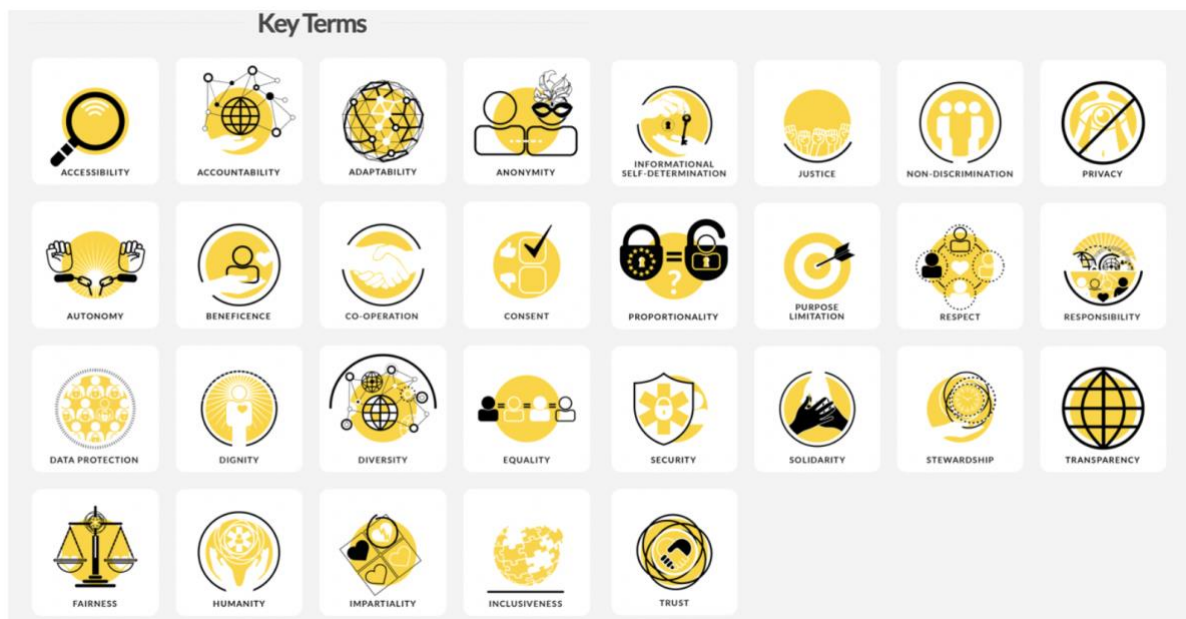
Key Terms

ACCESSIBILITY

ACCOUNTABILITY

ADAPTABILITY

ANONYMITY

INFORMATIONAL SELF-DETERMINATION

JUSTICE

NON-DISCRIMINATION

PRIVACY

AUTONOMY

BENEFICENCE

CO-OPERATION

CONSENT

PROPORTIONALITY

PURPOSE LIMITATION

RESPECT

RESPONSIBILITY

DATA PROTECTION

DIGNITY

DIVERSITY

EQUALITY

SECURITY

SOLIDARITY

STEWARDSHIP

TRANSPARENCY

FAIRNESS

HUMANITY

IMPARTIALITY

INCLUSIVENESS

TRUST